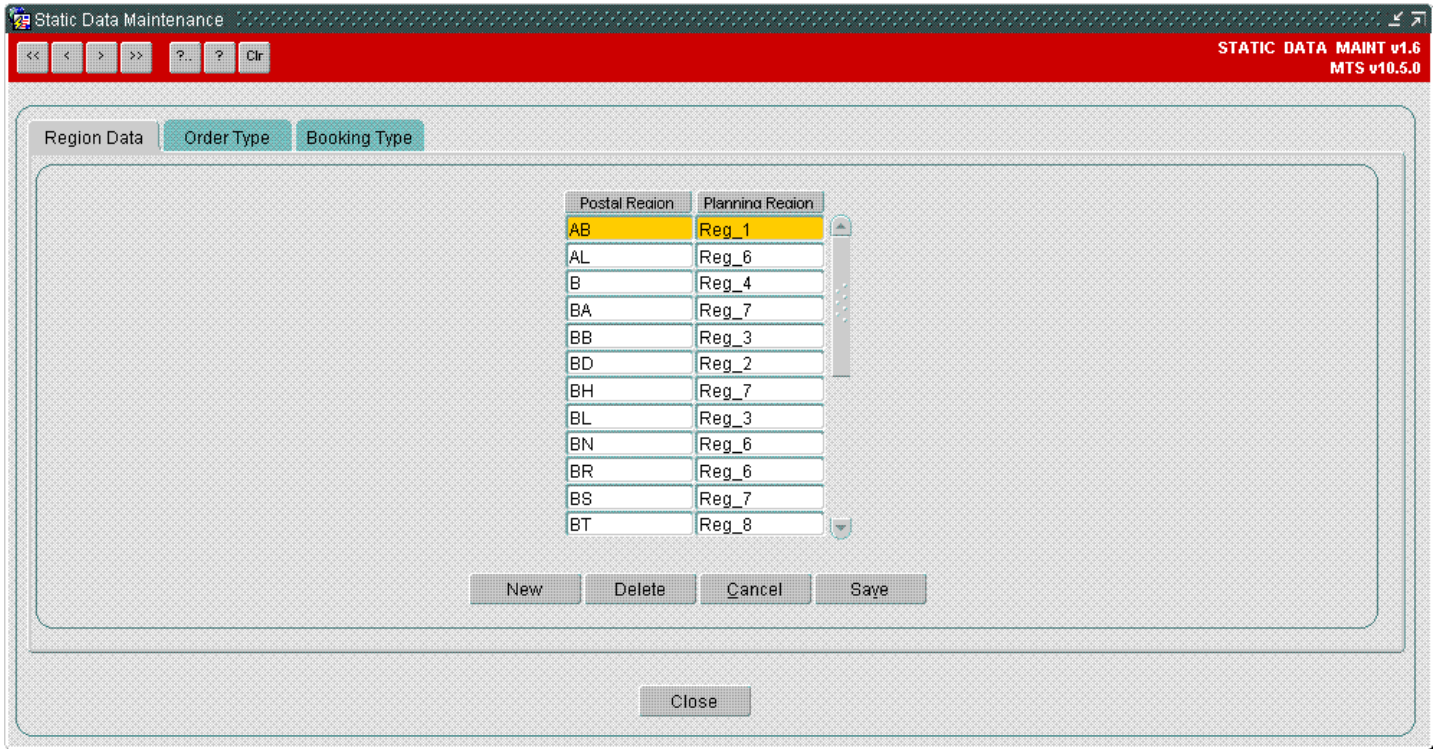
Static Data Maintenance

<< < > >> ?.. ? Clr

STATIC DATA MAINT v1.6
MTS v10.5.0

Region Data | Order Type | Booking Type

| Postal Region | Planning Region |
|---|---|
| AB | Reg_1 |
| AL | Reg_6 |
| B | Reg_4 |
| BA | Reg_7 |
| BB | Reg_3 |
| BD | Reg_2 |
| BH | Reg_7 |
| BL | Reg_3 |
| BN | Reg_6 |
| BR | Reg_6 |
| BS | Reg_7 |
| BT | Reg_8 |

New Delete Cancel Save

Close